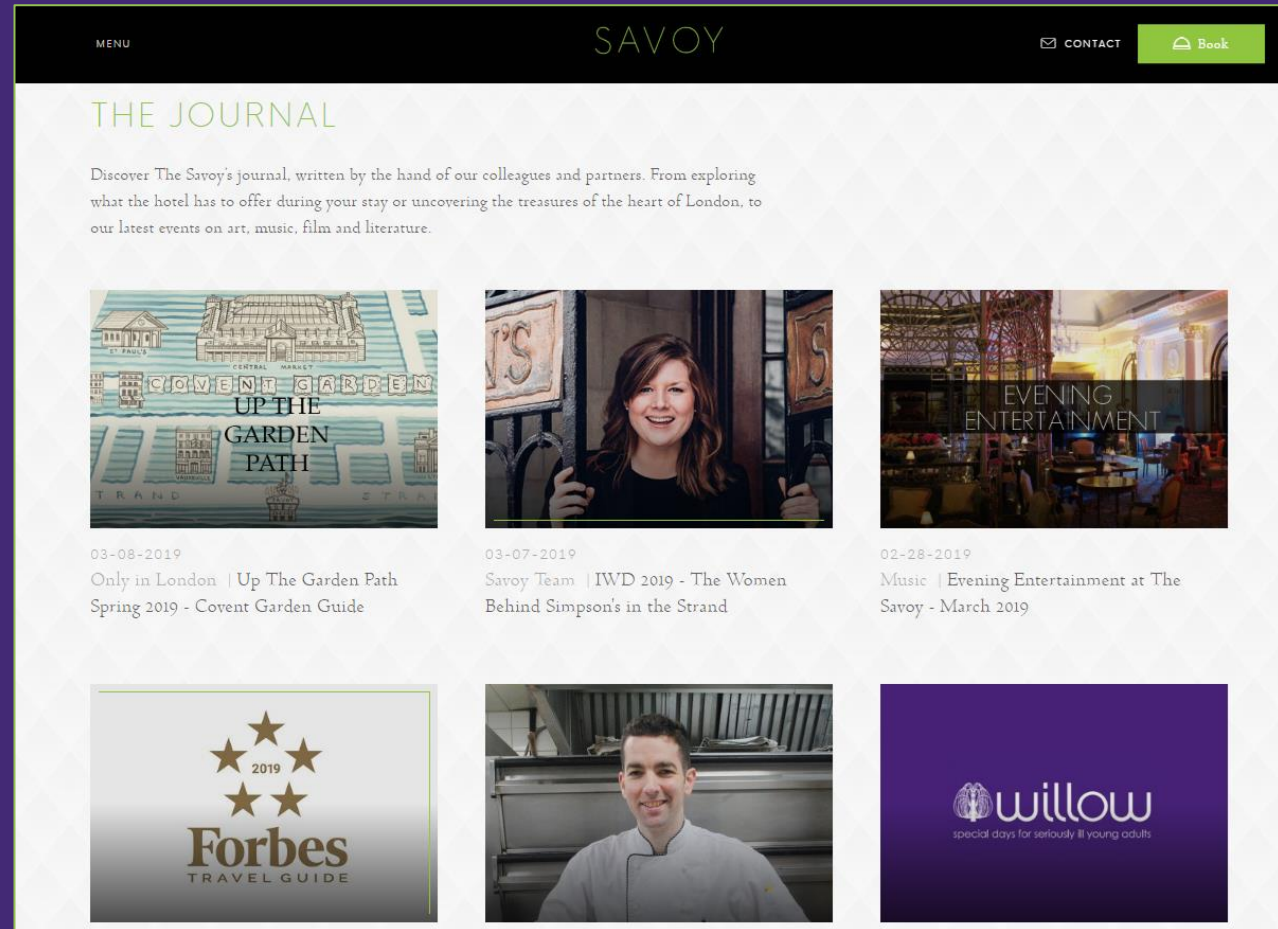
MENU

SAVOY

CONTACT

Book

THE JOURNAL

Discover The Savoy's journal, written by the hand of our colleagues and partners. From exploring what the hotel has to offer during your stay or uncovering the treasures of the heart of London, to our latest events on art, music, film and literature.

ST PAUL'S CENTRAL MARKET COVENT GARDEN UP THE GARDEN PATH STRAND STRAND

03-08-2019
Only in London | Up The Garden Path Spring 2019 - Covent Garden Guide

03-07-2019
Savoy Team | IWD 2019 - The Women Behind Simpson's in the Strand

EVENING ENTERTAINMENT

02-28-2019
Music | Evening Entertainment at The Savoy - March 2019

2019
Forbes
TRAVEL GUIDE

willow
special days for seriously ill young adults